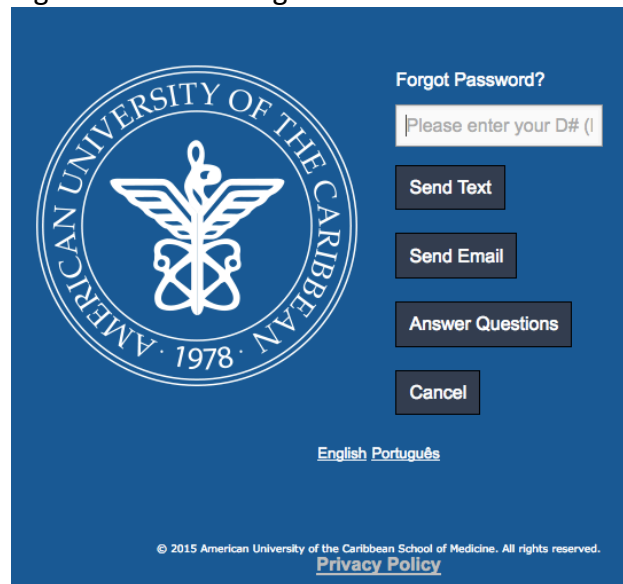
AMERICAN UNIVERSITY OF THE CARIBBEAN · 1978 ·

Forgot Password?

Please enter your D# (l

Send Text

Send Email

Answer Questions

Cancel

English Português

© 2015 American University of the Caribbean School of Medicine. All rights reserved.

Privacy Policy